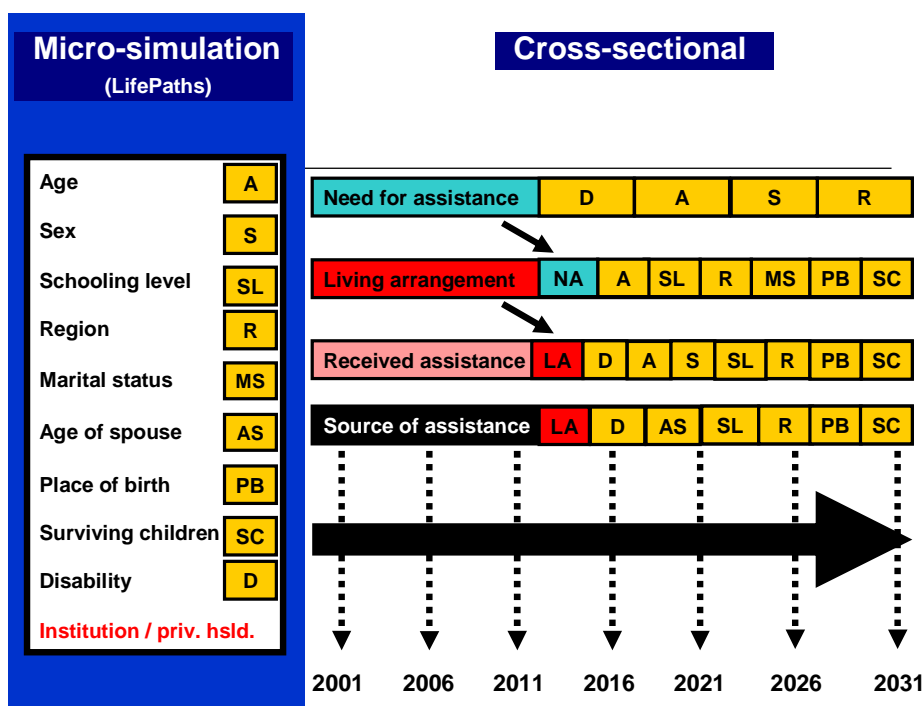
Micro-simulation
(LifePaths)

Cross-sectional

| | |
|---|---|
| Age | A |
| Sex | S |
| Schooling level | SL |
| Region | R |
| Marital status | MS |
| Age of spouse | AS |
| Place of birth | PB |
| Surviving children | SC |
| Disability | D |

Institution / priv. hsld.

Need for assistance | D | A | S | R

Living arrangement | NA | A | SL | R | MS | PB | SC

Received assistance | LA | D | A | S | SL | R | PB | SC

Source of assistance | LA | D | AS | SL | R | PB | SC

2001 2006 2011 2016 2021 2026 2031